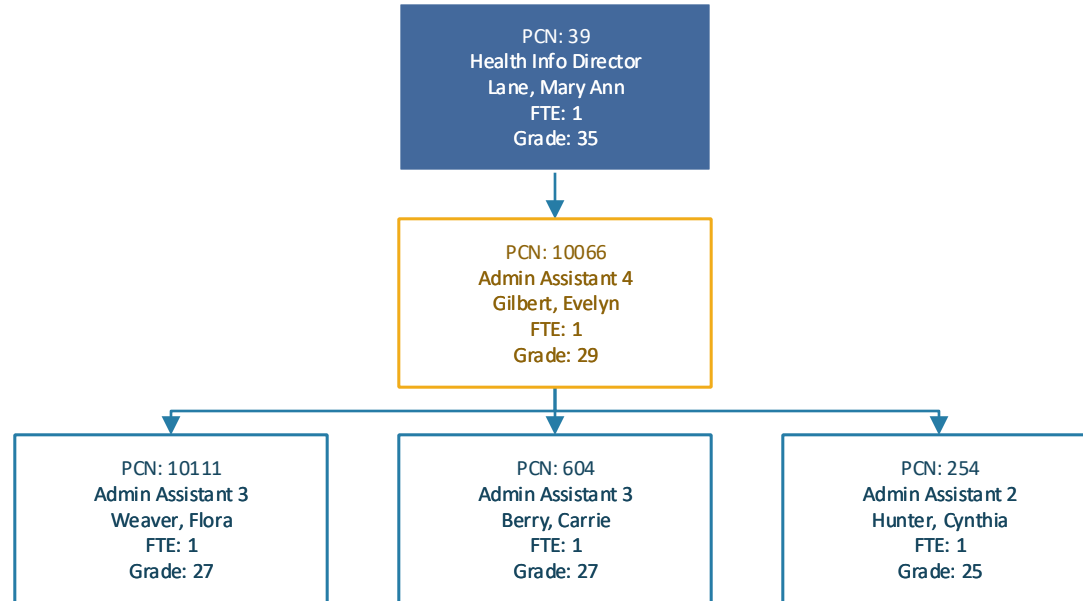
PCN: 39
Health Info Director
Lane, Mary Ann
FTE: 1
Grade: 35

PCN: 10066
Admin Assistant 4
Gilbert, Evelyn
FTE: 1
Grade: 29

PCN: 10111
Admin Assistant 3
Weaver, Flora
FTE: 1
Grade: 27

PCN: 604
Admin Assistant 3
Berry, Carrie
FTE: 1
Grade: 27

PCN: 254
Admin Assistant 2
Hunter, Cynthia
FTE: 1
Grade: 25